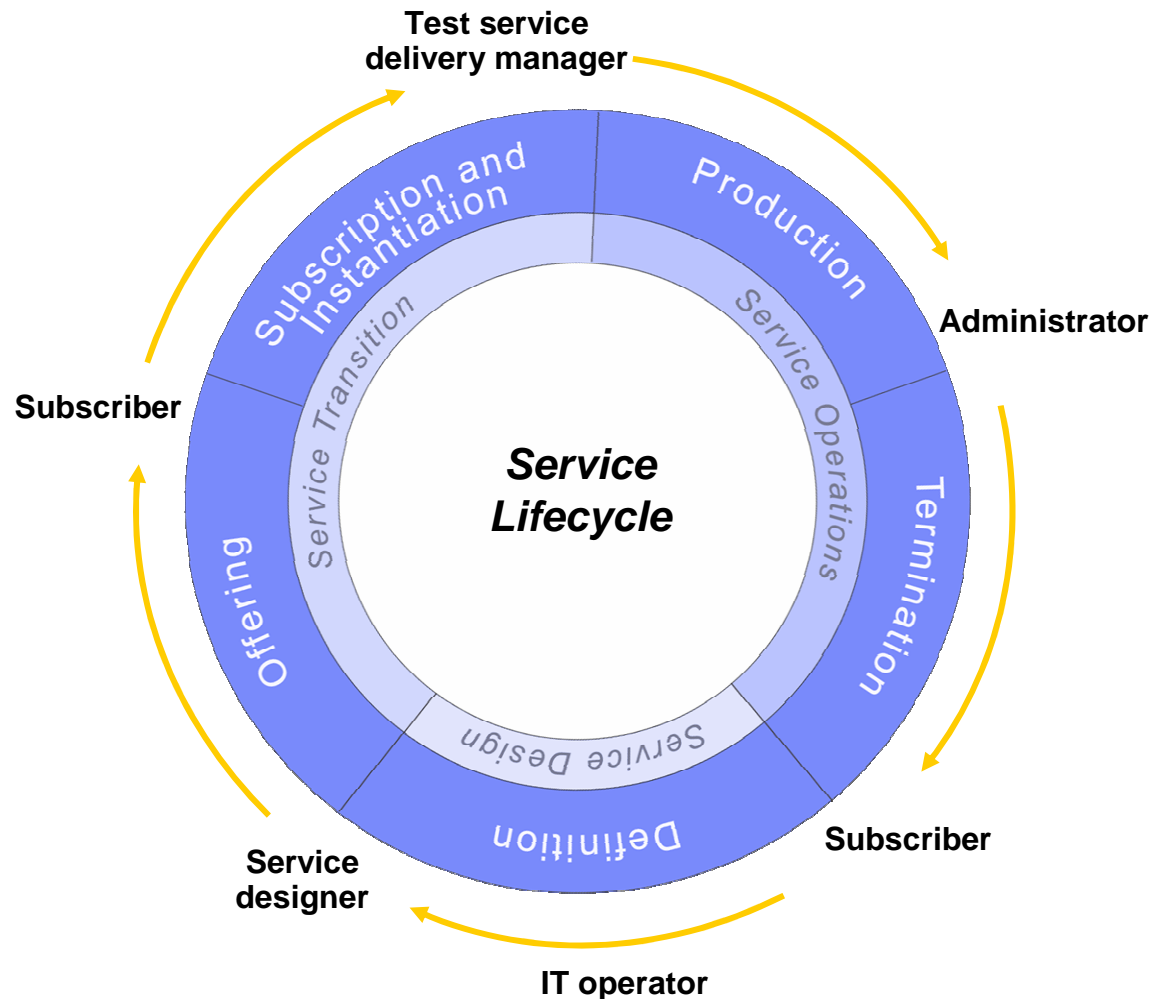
Test service delivery manager

Administrator

Subscriber

IT operator

Service designer

Subscriber

Subscription and Instantiation

Production

Termination

Definition

Offering

Service Transition

Service Operations

Service Design

Service Lifecycle